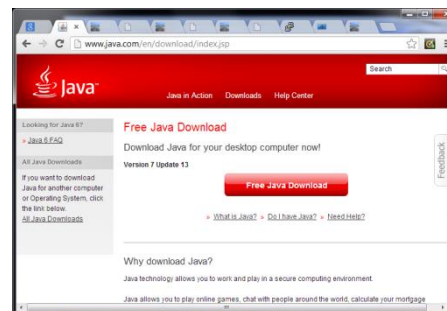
www.java.com/en/download/index.jsp

Java

Search

Java in Action Downloads Help Center

Looking for Java 6?

» Java 6 FAQ

All Java Downloads

If you want to download Java for another computer or Operating System, click the link below.
All Java Downloads

Free Java Download

Download Java for your desktop computer now!

Version 7 Update 13

Free Java Download

» What is Java? » Do I have Java? » Need Help?

Feedback

Why download Java?

Java technology allows you to work and play in a secure computing environment.

Java allows you to play online games, chat with people around the world, calculate your mortgage